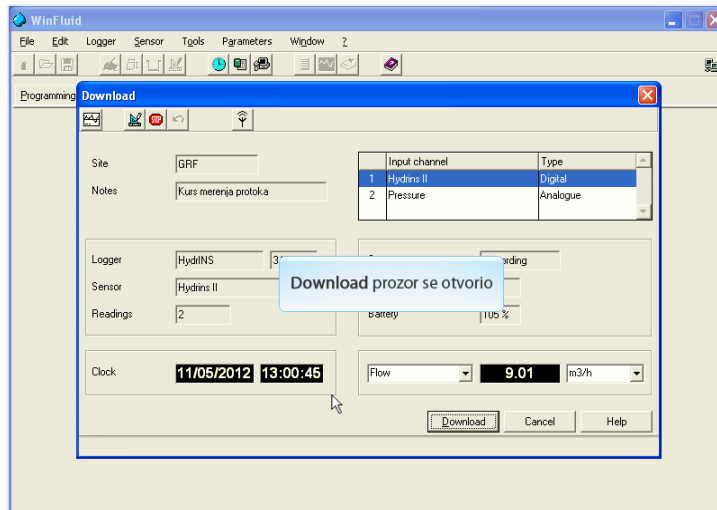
WinFluid

File Edit Logger Sensor Tools Parameters Window ?

Programming

Download

Site GRF

Notes Kurs merenja protoka

| | Input channel | Type |
|---|---|---|
| 1 | Hydrins II | Digital |
| 2 | Pressure | Analogue |

Logger HydrINS 3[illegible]

Sensor Hydrins II

Readings 2

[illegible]ording

Battery 105 %

Download prozor se otvorio

Clock 11/05/2012 13:00:45

Flow 9.01 m3/h

Download Cancel Help